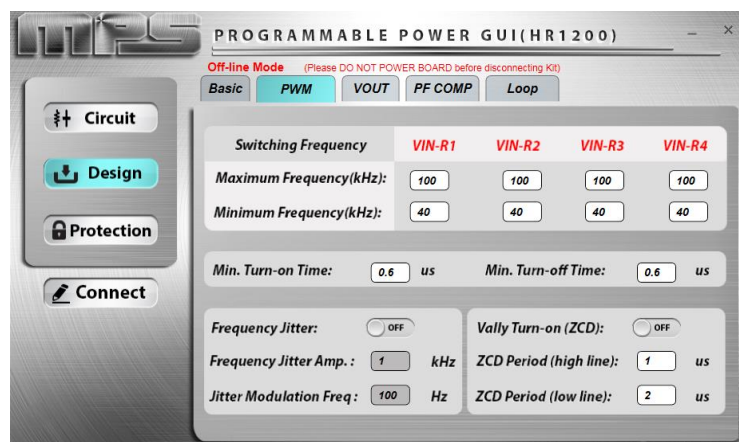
MPS

PROGRAMMABLE POWER GUI(HR1200)

– ×

Off-line Mode (Please DO NOT POWER BOARD before disconnecting Kit)

Basic PWM VOUT PF COMP Loop

Circuit

Design

Protection

Connect

| Switching Frequency | VIN-R1 | VIN-R2 | VIN-R3 | VIN-R4 |
|---|---|---|---|---|
| Maximum Frequency(kHz): | 100 | 100 | 100 | 100 |
| Minimum Frequency(kHz): | 40 | 40 | 40 | 40 |

Min. Turn-on Time: 0.6 us Min. Turn-off Time: 0.6 us

Frequency Jitter: OFF

Frequency Jitter Amp.: 1 kHz

Jitter Modulation Freq: 100 Hz

Vally Turn-on (ZCD): OFF

ZCD Period (high line): 1 us

ZCD Period (low line): 2 us